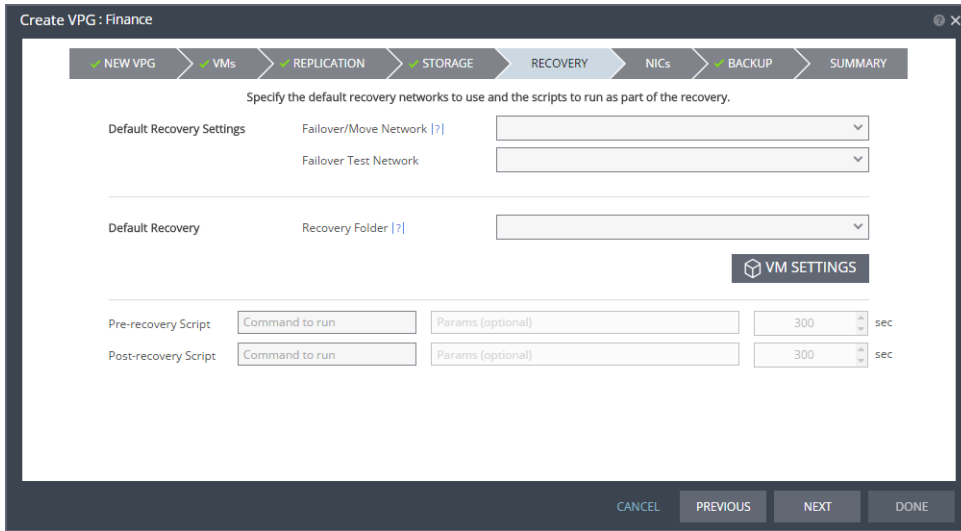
Create VPG : Finance

✓ NEW VPG ✓ VMs ✓ REPLICATION ✓ STORAGE RECOVERY NICs ✓ BACKUP SUMMARY

Specify the default recovery networks to use and the scripts to run as part of the recovery.

Default Recovery Settings

Failover/Move Network |?|

Failover Test Network

Default Recovery

Recovery Folder |?|

VM SETTINGS

Pre-recovery Script Command to run Params (optional) 300 sec

Post-recovery Script Command to run Params (optional) 300 sec

CANCEL PREVIOUS NEXT DONE